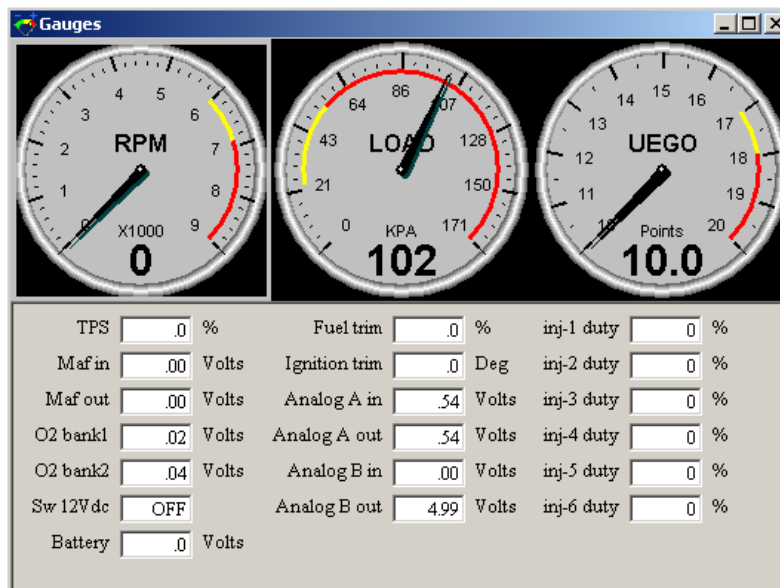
Gauges

3 4 5 6 7 8 9 2 1 0
RPM
X1000
0

64 86 107 128 150 171 43 21 0
LOAD
KPA
102

14 15 16 17 18 19 20 13 12 11 10
UEGO
Points
10.0

| TPS | .0 | % | Fuel trim | .0 | % | inj-1 duty | 0 | % |
|---|---|---|---|---|---|---|---|---|
| Maf in | .00 | Volts | Ignition trim | .0 | Deg | inj-2 duty | 0 | % |
| Maf out | .00 | Volts | Analog A in | .54 | Volts | inj-3 duty | 0 | % |
| O2 bank1 | .02 | Volts | Analog A out | .54 | Volts | inj-4 duty | 0 | % |
| O2 bank2 | .04 | Volts | Analog B in | .00 | Volts | inj-5 duty | 0 | % |
| Sw 12Vdc | OFF | | Analog B out | 4.99 | Volts | inj-6 duty | 0 | % |
| Battery | .0 | Volts | | | | | | |